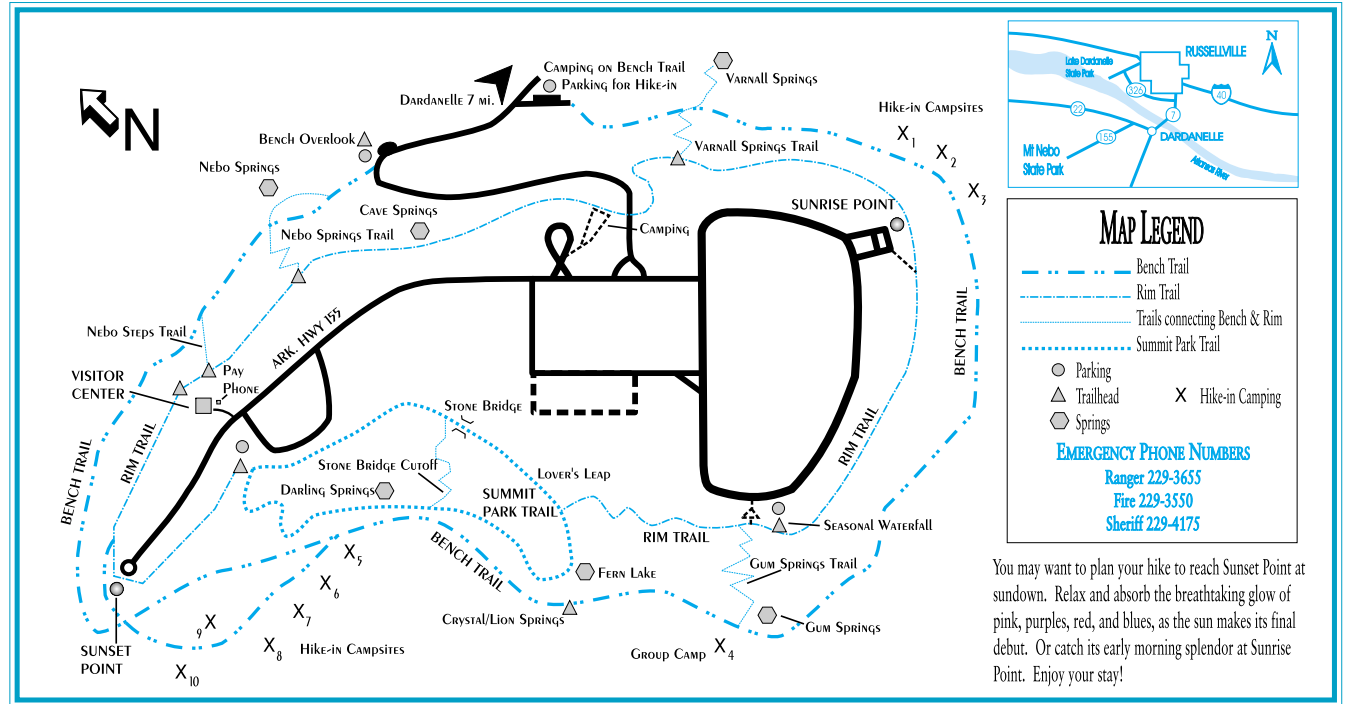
N

Dardanelle 7 mi.

Camping on Bench Trail
Parking for Hike-in

Varnall Springs

Hike-in Campsites

$X_1$ $X_2$ $X_3$

Bench Overlook

Nebo Springs

Varnall Springs Trail

Cave Springs

Nebo Springs Trail

Camping

SUNRISE POINT

Nebo Steps Trail

ARK. HWY 155

BENCH TRAIL

VISITOR CENTER

Pay Phone

RIM TRAIL

BENCH TRAIL

Stone Bridge

Stone Bridge Cutoff

Lover's Leap

Darling Springs

SUMMIT PARK TRAIL

RIM TRAIL

Seasonal Waterfall

RIM TRAIL

$X_5$

$X_6$

BENCH TRAIL

Gum Springs Trail

Fern Lake

$_9X$

$X_7$

Crystal/Lion Springs

Gum Springs

SUNSET POINT

$X_8$ Hike-in Campsites

Group Camp $X_4$

$X_{10}$

RUSSELLVILLE

Lake Dardanelle State Park

326

40

7

22

155

DARDANELLE

Mt Nebo State Park

Arkansas River

N

MAP LEGEND

Bench Trail

Rim Trail

Trails connecting Bench & Rim

Summit Park Trail

Parking

Trailhead

X Hike-in Camping

Springs

EMERGENCY PHONE NUMBERS
Ranger 229-3655
Fire 229-3550
Sheriff 229-4175

You may want to plan your hike to reach Sunset Point at sundown. Relax and absorb the breathtaking glow of pink, purples, red, and blues, as the sun makes its final debut. Or catch its early morning splendor at Sunrise Point. Enjoy your stay!